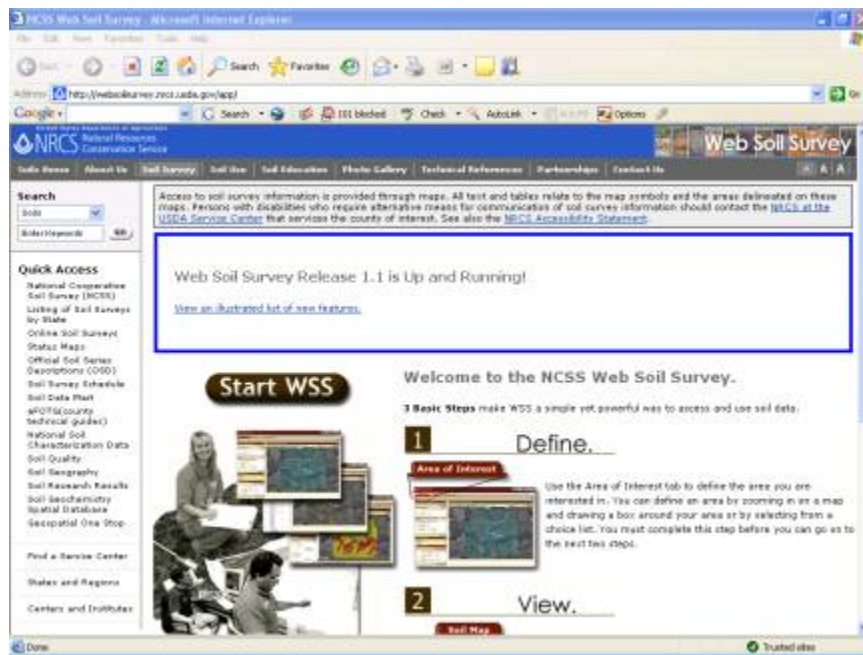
NCSS Web Soil Survey - Microsoft Internet Explorer

File Edit View Favorites Tools Help

Back Search Favorites

Address http://websoilsurvey.nrcs.usda.gov/app/

Google Search 151 blocked Check AutoLink Options

United States Department of Agriculture NRCS Natural Resources Conservation Service

Web Soil Survey

Soils Home | About Us | Soil Survey | Soil Use | Soil Education | Photo Gallery | Technical References | Partnerships | Contact Us

Search
Soils
Enter Keywords GO

Access to soil survey information is provided through maps. All text and tables relate to the map symbols and the areas delineated on these maps. Persons with disabilities who require alternative means for communication of soil survey information should contact the NRCS at the USDA Service Center that services the county of interest. See also the NRCS Accessibility Statement.

Web Soil Survey Release 1.1 is Up and Running!

View an illustrated list of new features.

Quick Access
National Cooperative Soil Survey (NCSS)
Listing of Soil Surveys by State
Online Soil Surveys
Status Maps
Official Soil Series Descriptions (OSD)
Soil Survey Schedule
Soil Data Mart
eFOTG(county technical guides)
National Soil Characterization Data
Soil Quality
Soil Geography
Soil Research Results
Soil Geochemistry Spatial Database
Geospatial One Stop

Find a Service Center

States and Regions

Centers and Institutes

Start WSS

Welcome to the NCSS Web Soil Survey.

3 Basic Steps make WSS a simple yet powerful way to access and use soil data.

1 Define.

Area of Interest

Use the Area of Interest tab to define the area you are interested in. You can define an area by zooming in on a map and drawing a box around your area or by selecting from a choice list. You must complete this step before you can go on to the next two steps.

2 View.

Soil Map

Done

Trusted sites